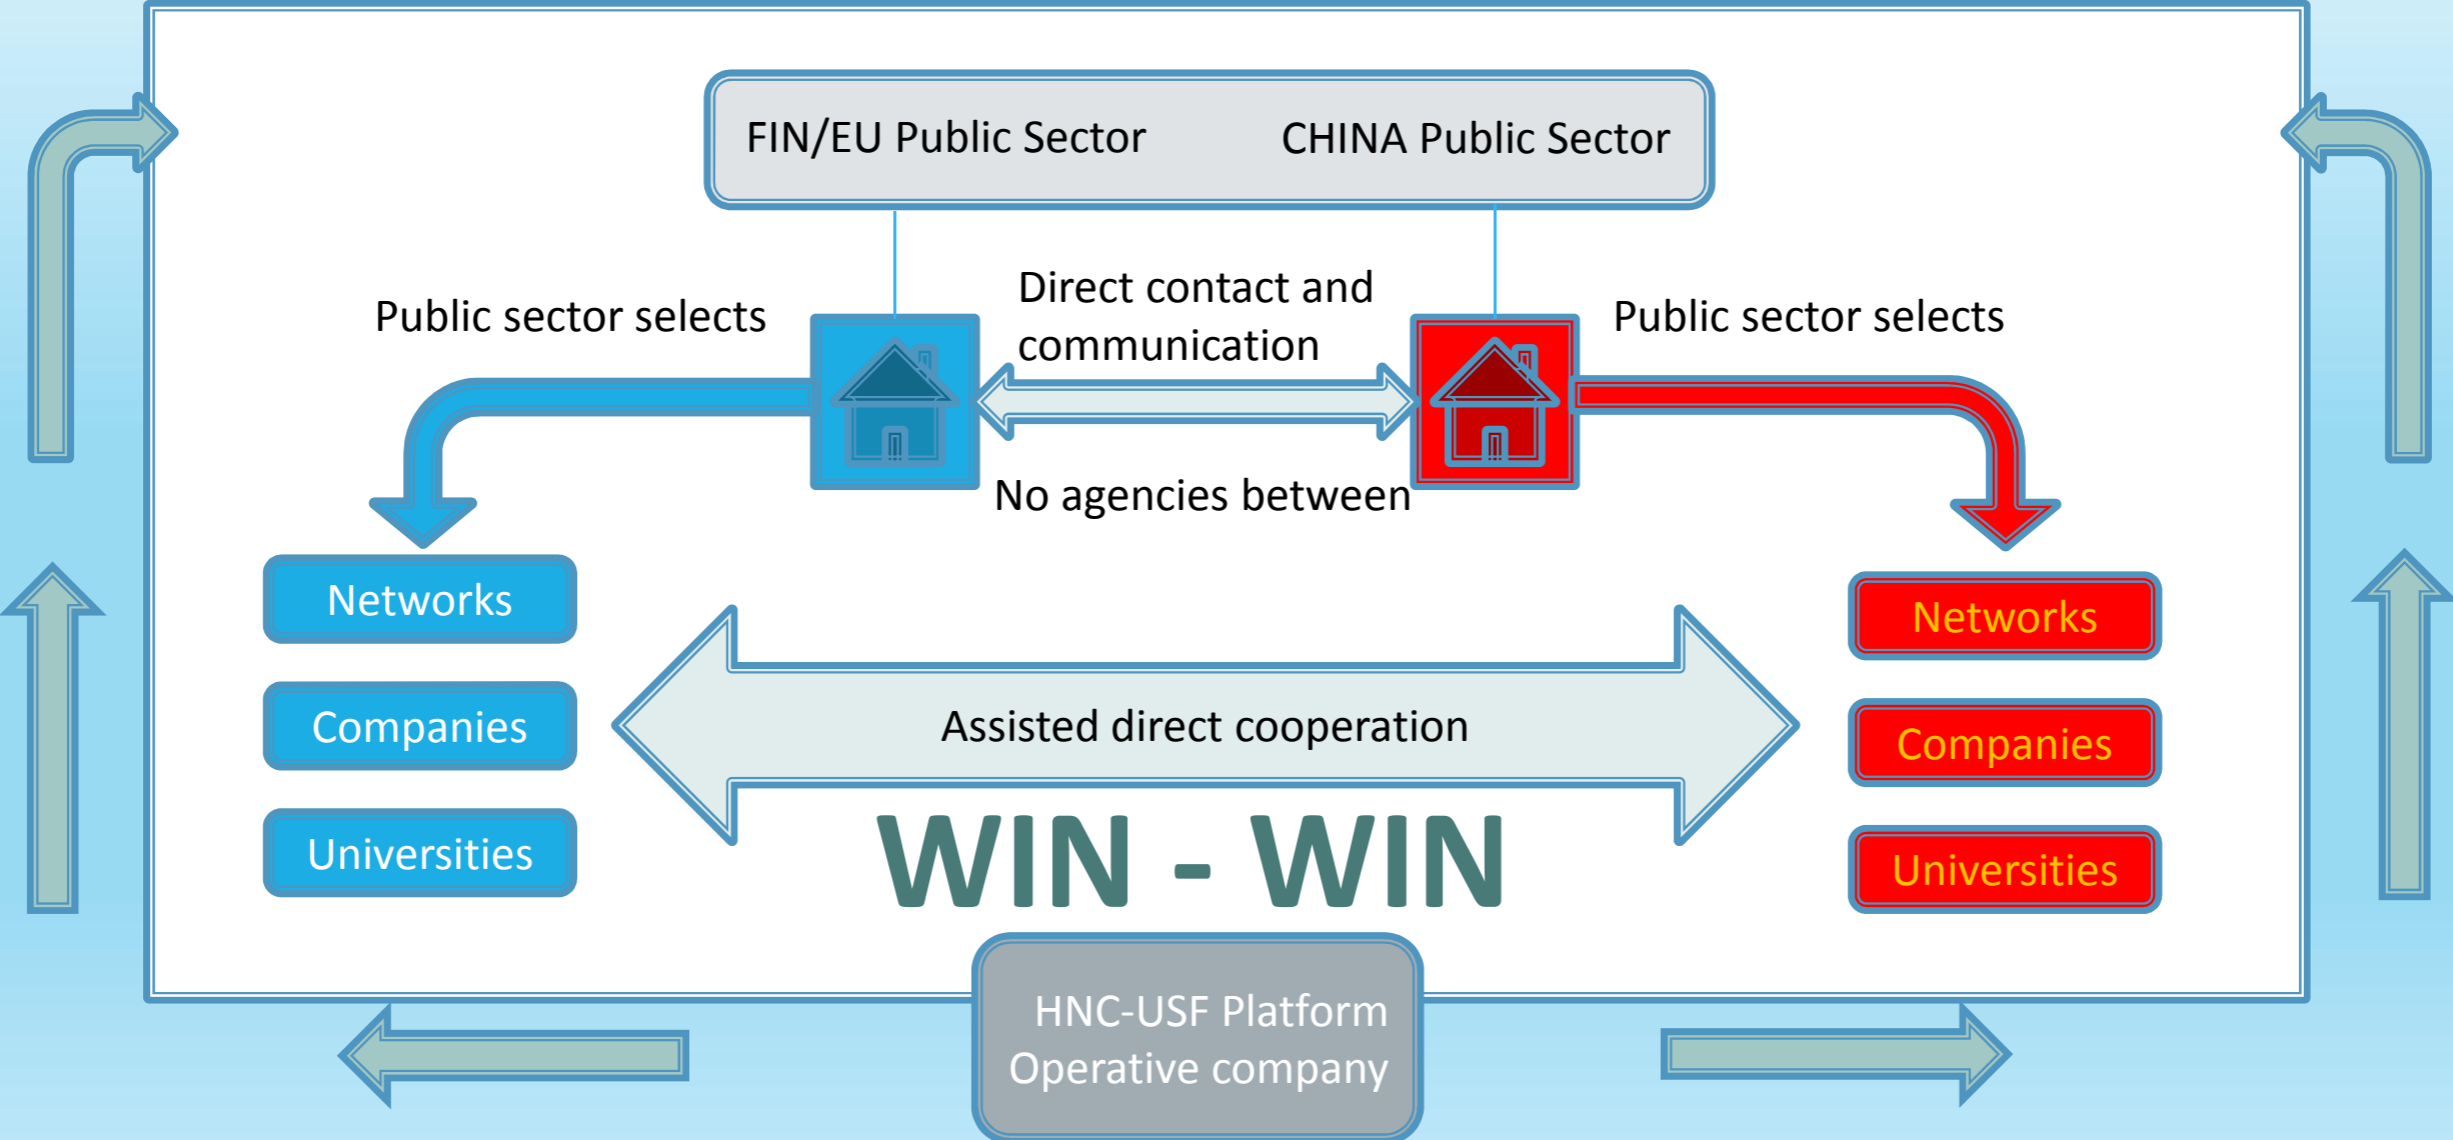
FIN/EU Public Sector

CHINA Public Sector

Public sector selects

Direct contact and communication

Public sector selects

No agencies between

Networks

Companies

Universities

Assisted direct cooperation

WIN - WIN

Networks

Companies

Universities

HNC-USF Platform Operative company